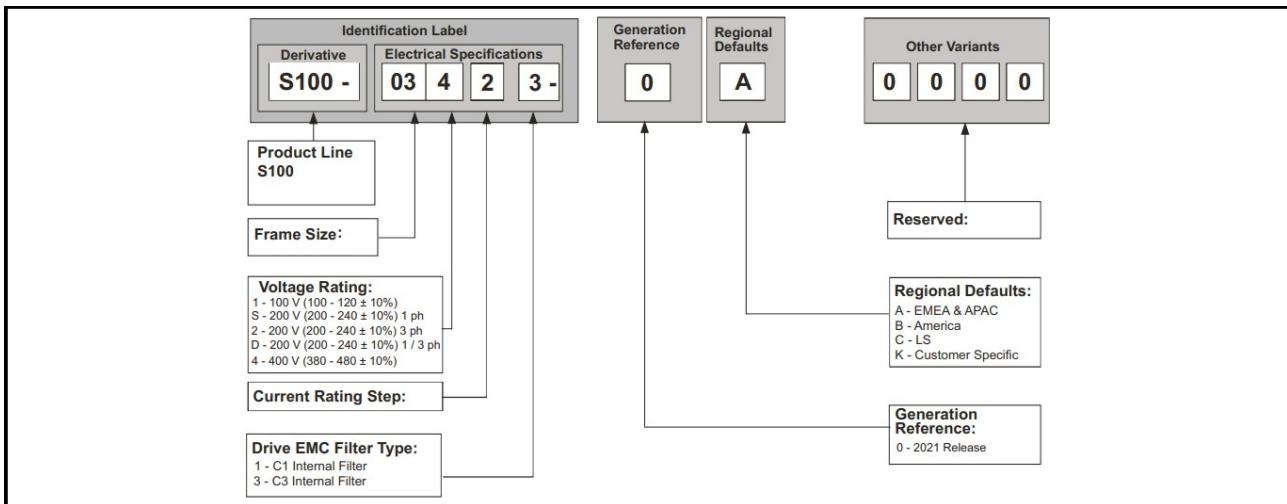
Identification Label

Derivative

S100 -

Electrical Specifications

03 4 2 3 -

Generation Reference

0

Regional Defaults

A

Other Variants

0 0 0 0

Product Line
S100

Frame Size:

Voltage Rating:
1 - 100 V (100 - 120 ± 10%)
S - 200 V (200 - 240 ± 10%) 1 ph
2 - 200 V (200 - 240 ± 10%) 3 ph
D - 200 V (200 - 240 ± 10%) 1 / 3 ph
4 - 400 V (380 - 480 ± 10%)

Current Rating Step:

Drive EMC Filter Type:
1 - C1 Internal Filter
3 - C3 Internal Filter

Reserved:

Regional Defaults:
A - EMEA & APAC
B - America
C - LS
K - Customer Specific

Generation Reference:
0 - 2021 Release